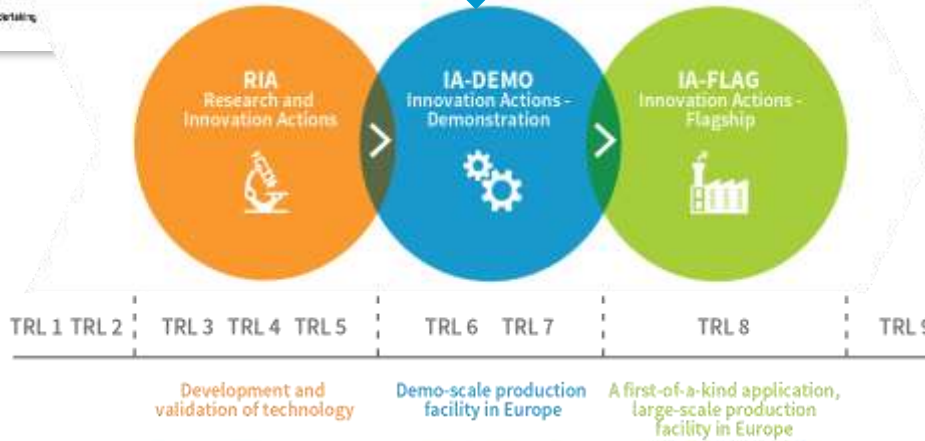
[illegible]

RIA
Research and Innovation Actions

IA-DEMO
Innovation Actions - Demonstration

IA-FLAG
Innovation Actions - Flagship

TRL 1 TRL 2 | TRL 3 TRL 4 TRL 5 | TRL 6 TRL 7 | TRL 8 | TRL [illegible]

Development and validation of technology

Demo-scale production facility in Europe

A first-of-a-kind application, large-scale production facility in Europe